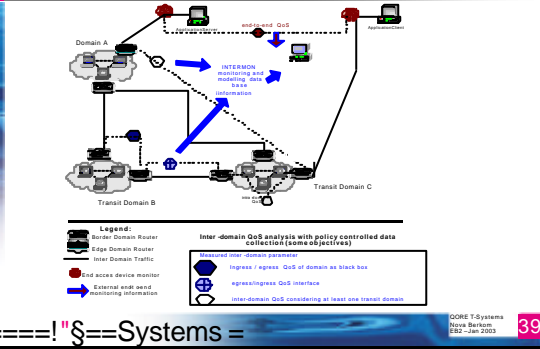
ApplicationServer

end-to-end QoS

ApplicationClient

Domain A

INTERMON monitoring and modelling data base information

Transit Domain B

Transit Domain C

Legend:

Border Domain Router

Edge Domain Router

Inter Domain Traffic

End acces device monitor

External endt oend monitoring information

Inter -domain QoS analysis with policy controlled data collection (some objectives)

Measured inter -domain parameter

Ingress / egress QoS of domain as black box

egress/ingress QoS interface

inter-domain QoS considering at least one transit domain

====!"§==Systems =

QORE T-Systems
Nova Berkom
EB2 - Jan 2003

39